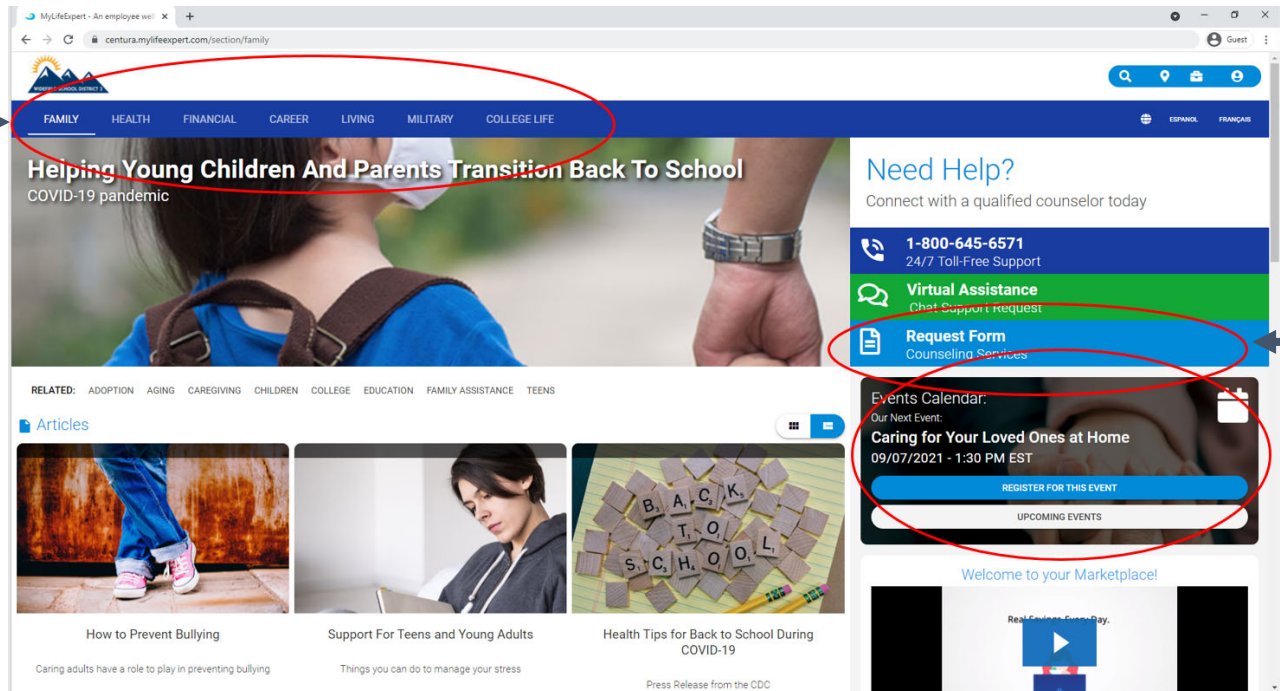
MyLifeExpert - An employee wel ×
+
centura.mylifeexpert.com/section/family
Guest

WIDEFIELD SCHOOL DISTRICT 3

FAMILY HEALTH FINANCIAL CAREER LIVING MILITARY COLLEGE LIFE
ESPANOL FRANÇAIS

Helping Young Children And Parents Transition Back To School
COVID-19 pandemic

Need Help?
Connect with a qualified counselor today

1-800-645-6571
24/7 Toll-Free Support

Virtual Assistance
Chat Support Request

Request Form
Counseling Services

RELATED: ADOPTION AGING CAREGIVING CHILDREN COLLEGE EDUCATION FAMILY ASSISTANCE TEENS

Articles

Events Calendar:
Our Next Event:
Caring for Your Loved Ones at Home
09/07/2021 - 1:30 PM EST
REGISTER FOR THIS EVENT
UPCOMING EVENTS

B A C K T O S C H O O L

How to Prevent Bullying
Caring adults have a role to play in preventing bullying

Support For Teens and Young Adults
Things you can do to manage your stress

Health Tips for Back to School During COVID-19
Press Release from the CDC

Welcome to your Marketplace!
Real Savings Every Day.